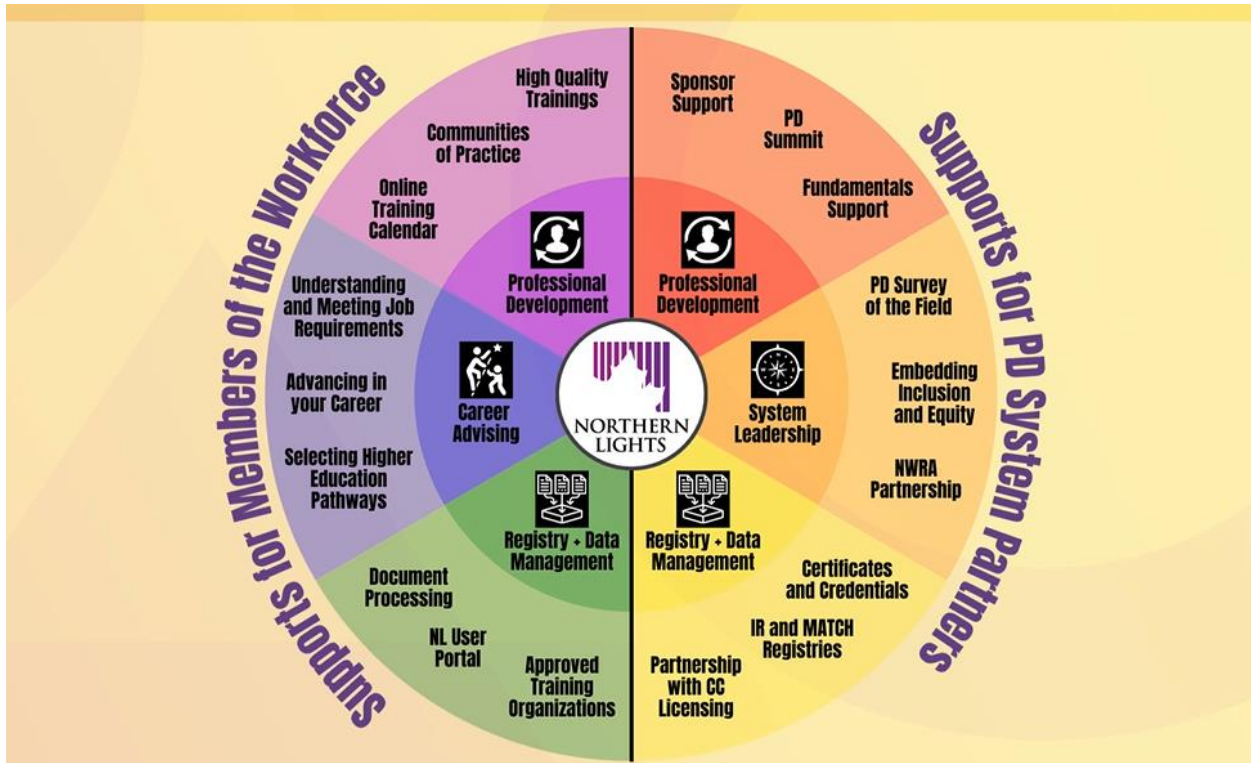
Supports for Members of the Workforce

High Quality Trainings

Communities of Practice

Online Training Calendar

Professional Development

Understanding and Meeting Job Requirements

Advancing in your Career

Selecting Higher Education Pathways

Career Advising

Registry + Data Management

Document Processing

NL User Portal

Approved Training Organizations

NORTHERN LIGHTS

Supports for PD System Partners

Sponsor Support

PD Summit

Fundamentals Support

Professional Development

PD Survey of the Field

Embedding Inclusion and Equity

NWRA Partnership

System Leadership

Registry + Data Management

Certificates and Credentials

IR and MATCH Registries

Partnership with CC Licensing